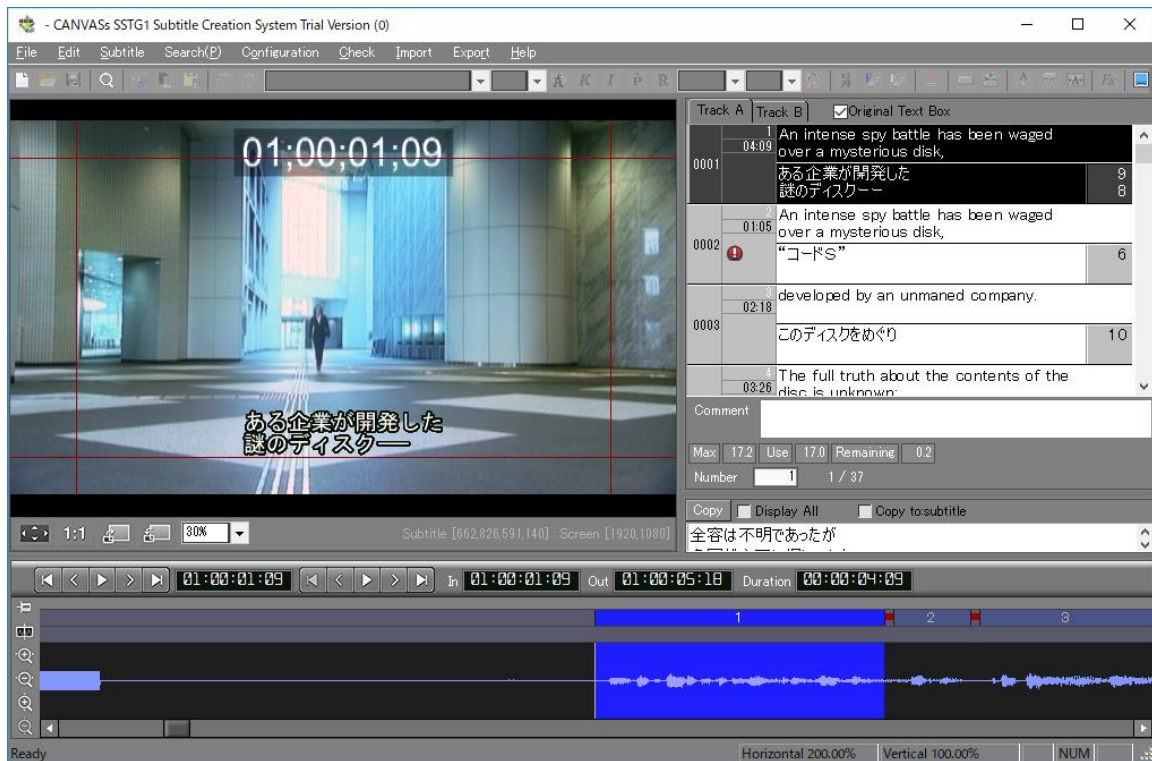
- CANVASs SSTG1 Subtitle Creation System Trial Version (0)

File Edit Subtitle Search(P) Configuration Check Import Export Help

01;00;01;09

ある企業が開発した
謎のディスクー

1:1 30%

Subtitle [662,826,591,140] : Screen [1920,1080]

Track A Track B Original Text Box

| 0001 | 1 04:09 | An intense spy battle has been waged over a mysterious disk, | |
|---|---|---|---|
| | | ある企業が開発した 謎のディスクーー | 9 8 |
| 0002 | 2 01:05 | An intense spy battle has been waged over a mysterious disk, | |
| | | "コードS" | 6 |
| 0003 | 3 02:18 | developed by an unmaned company. | |
| | | このディスクをめぐり | 10 |
| | 4 03:26 | The full truth about the contents of the disc is unknown; | |

Comment

Max 17.2 Use 17.0 Remaining 0.2

Number 1 1 / 37

Copy Display All Copy to:subtitle

全容は不明であったが

01:00:01:09 In 01:00:01:09 Out 01:00:05:18 Duration 00:00:04:09

1 2 3

Ready Horizontal 200.00% Vertical 100.00% NUM